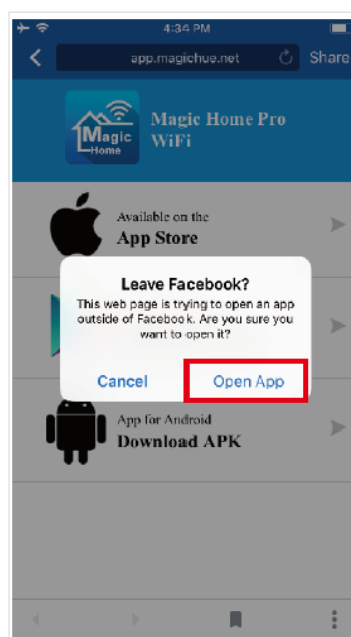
4:34 PM

app.magichue.net

Share

Magic Home

Magic Home Pro WiFi

Available on the
App Store

Leave Facebook?

This web page is trying to open an app outside of Facebook. Are you sure you want to open it?

Cancel

Open App

App for Android
Download APK